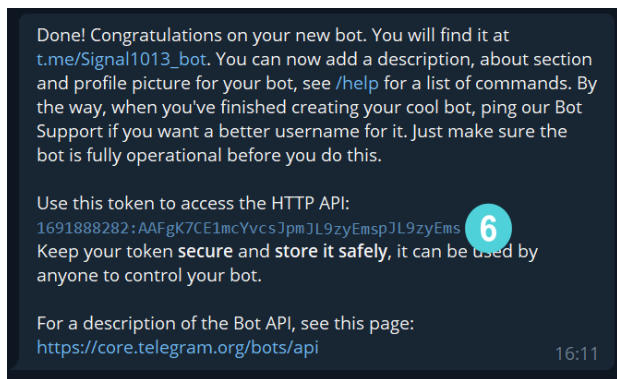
Done! Congratulations on your new bot. You will find it at t.me/Signal1013_bot. You can now add a description, about section and profile picture for your bot, see /help for a list of commands. By the way, when you've finished creating your cool bot, ping our Bot Support if you want a better username for it. Just make sure the bot is fully operational before you do this.

Use this token to access the HTTP API:
1691888282:AAFgK7CE1mcYvcsJpmJL9zyEmspJL9zyEms 6
Keep your token **secure** and **store it safely**, it can be used by anyone to control your bot.

For a description of the Bot API, see this page:
https://core.telegram.org/bots/api

16:11